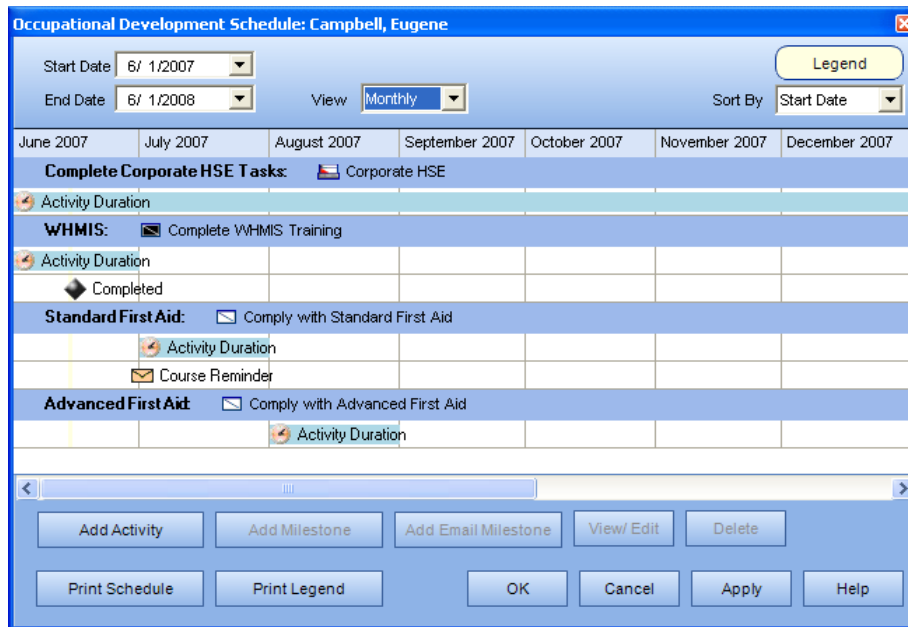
Occupational Development Schedule: Campbell, Eugene

Start Date 6/ 1/2007
End Date 6/ 1/2008
View Monthly
Legend
Sort By Start Date

| June 2007 | July 2007 | August 2007 | September 2007 | October 2007 | November 2007 | December 2007 |
|---|---|---|---|---|---|---|

Complete Corporate HSE Tasks: Corporate HSE
Activity Duration
WHMIS: Complete WHMIS Training
Activity Duration
Completed
Standard First Aid: Comply with Standard First Aid
Activity Duration
Course Reminder
Advanced First Aid: Comply with Advanced First Aid
Activity Duration

Add Activity
Add Milestone
Add Email Milestone
View/ Edit
Delete
Print Schedule
Print Legend
OK
Cancel
Apply
Help